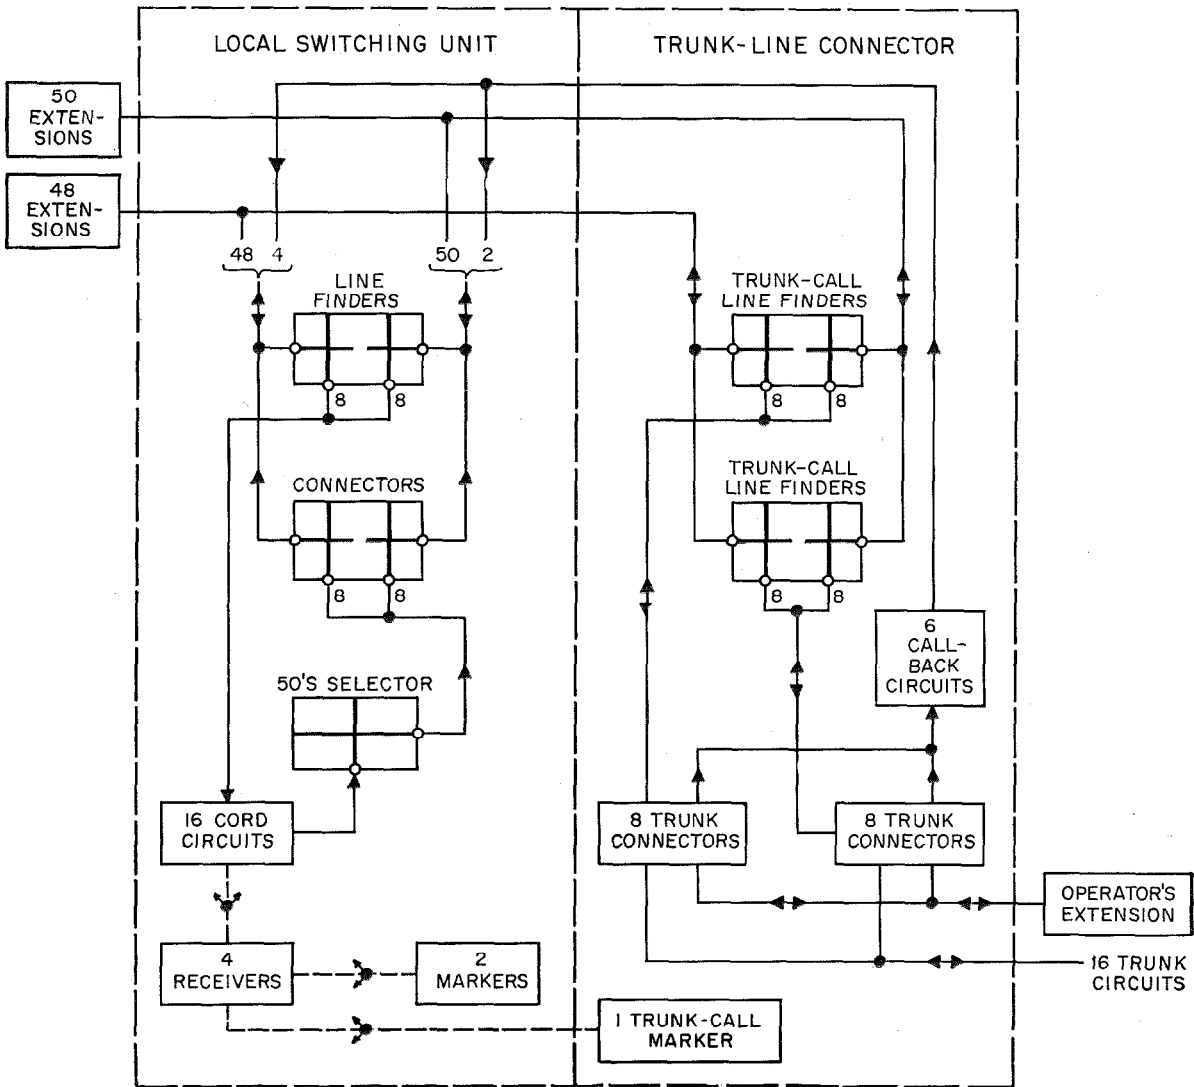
LOCAL SWITCHING UNIT

TRUNK-LINE CONNECTOR

50 EXTENSIONS

48 EXTENSIONS

48 4

50 2

LINE FINDERS

8 8

CONNECTORS

8 8

50'S SELECTOR

16 CORD CIRCUITS

4 RECEIVERS

2 MARKERS

TRUNK-CALL LINE FINDERS

8 8

TRUNK-CALL LINE FINDERS

8 8

6 CALL-BACK CIRCUITS

8 TRUNK CONNECTORS

8 TRUNK CONNECTORS

OPERATOR'S EXTENSION

16 TRUNK CIRCUITS

1 TRUNK-CALL MARKER